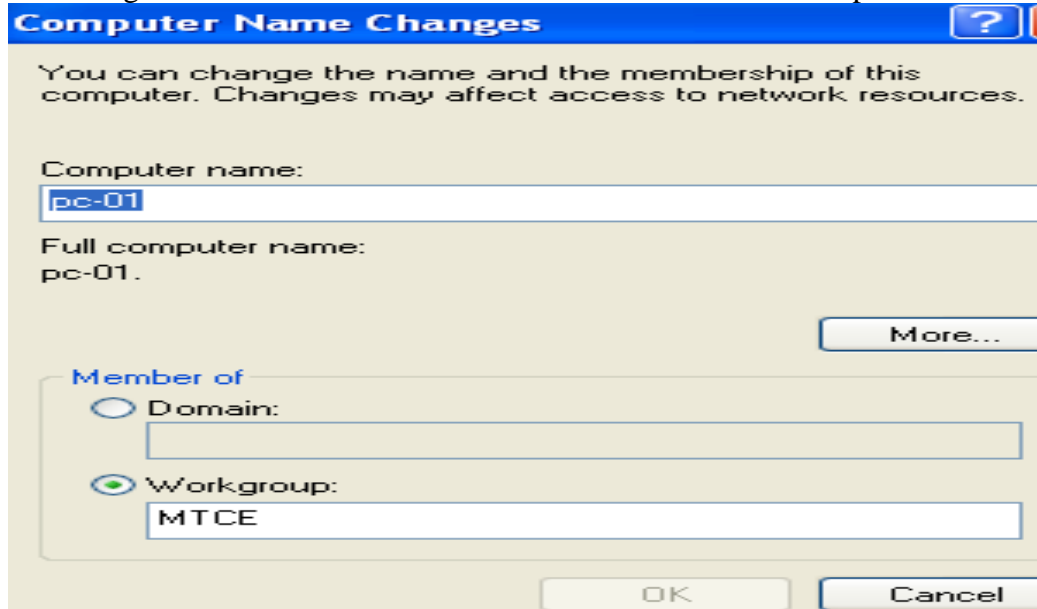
Computer Name Changes

?

You can change the name and the membership of this computer. Changes may affect access to network resources.

Computer name:

pc-01

Full computer name:
pc-01.

More...

Member of

Domain:

Workgroup:

MTCE

OK

Cancel